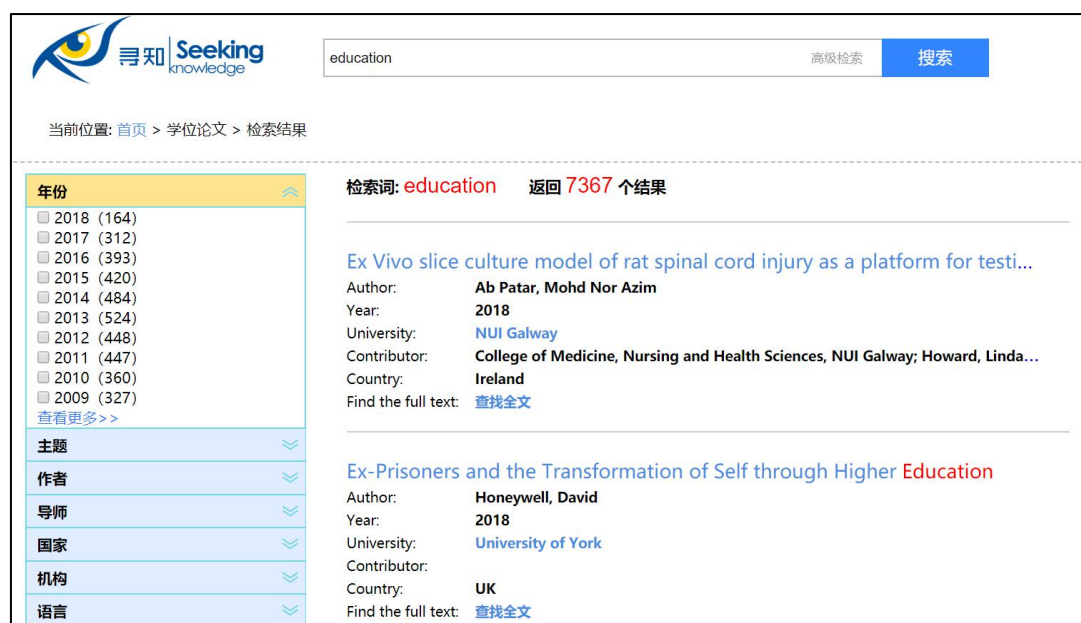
寻知 Seeking knowledge

education 高级检索 搜索

当前位置: 首页 > 学位论文 > 检索结果

年份
2018 (164)
2017 (312)
2016 (393)
2015 (420)
2014 (484)
2013 (524)
2012 (448)
2011 (447)
2010 (360)
2009 (327)
查看更多>>
主题
作者
导师
国家
机构
语言

检索词: education 返回 7367 个结果

Ex Vivo slice culture model of rat spinal cord injury as a platform for testi...
Author: Ab Patar, Mohd Nor Azim
Year: 2018
University: NUI Galway
Contributor: College of Medicine, Nursing and Health Sciences, NUI Galway; Howard, Linda...
Country: Ireland
Find the full text: 查找全文

Ex-Prisoners and the Transformation of Self through Higher Education
Author: Honeywell, David
Year: 2018
University: University of York
Contributor:
Country: UK
Find the full text: 查找全文